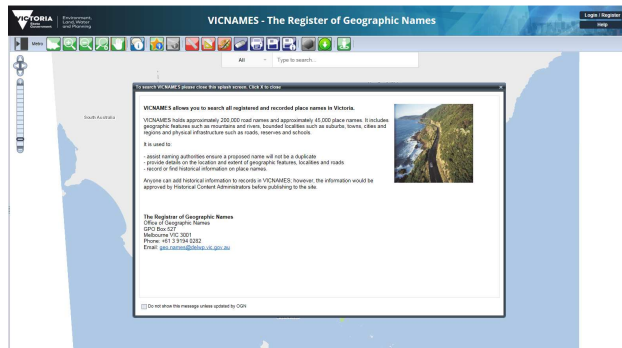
VICTORIA State Government | Environment, Land, Water and Planning

VICNAMES - The Register of Geographic Names

Login / Register
Help

Metro

All
Type to search...

South Australia

To search VICNAMES please close this splash screen. Click X to close

VICNAMES allows you to search all registered and recorded place names in Victoria.

VICNAMES holds approximately 200,000 road names and approximately 45,000 place names. It includes geographic features such as mountains and rivers, bounded localities such as suburbs, towns, cities and regions and physical infrastructure such as roads, reserves and schools.

It is used to:

- assist naming authorities ensure a proposed name will not be a duplicate
- provide details on the location and extent of geographic features, localities and roads
- record or find historical information on place names.

Anyone can add historical information to records in VICNAMES; however, the information would be approved by Historical Content Administrators before publishing to the site.

The Registrar of Geographic Names
Office of Geographic Names
GPO Box 527
Melbourne VIC 3001
Phone: +61 3 9194 0282
Email: geo.names@delwp.vic.gov.au

Do not show this message unless updated by OGN